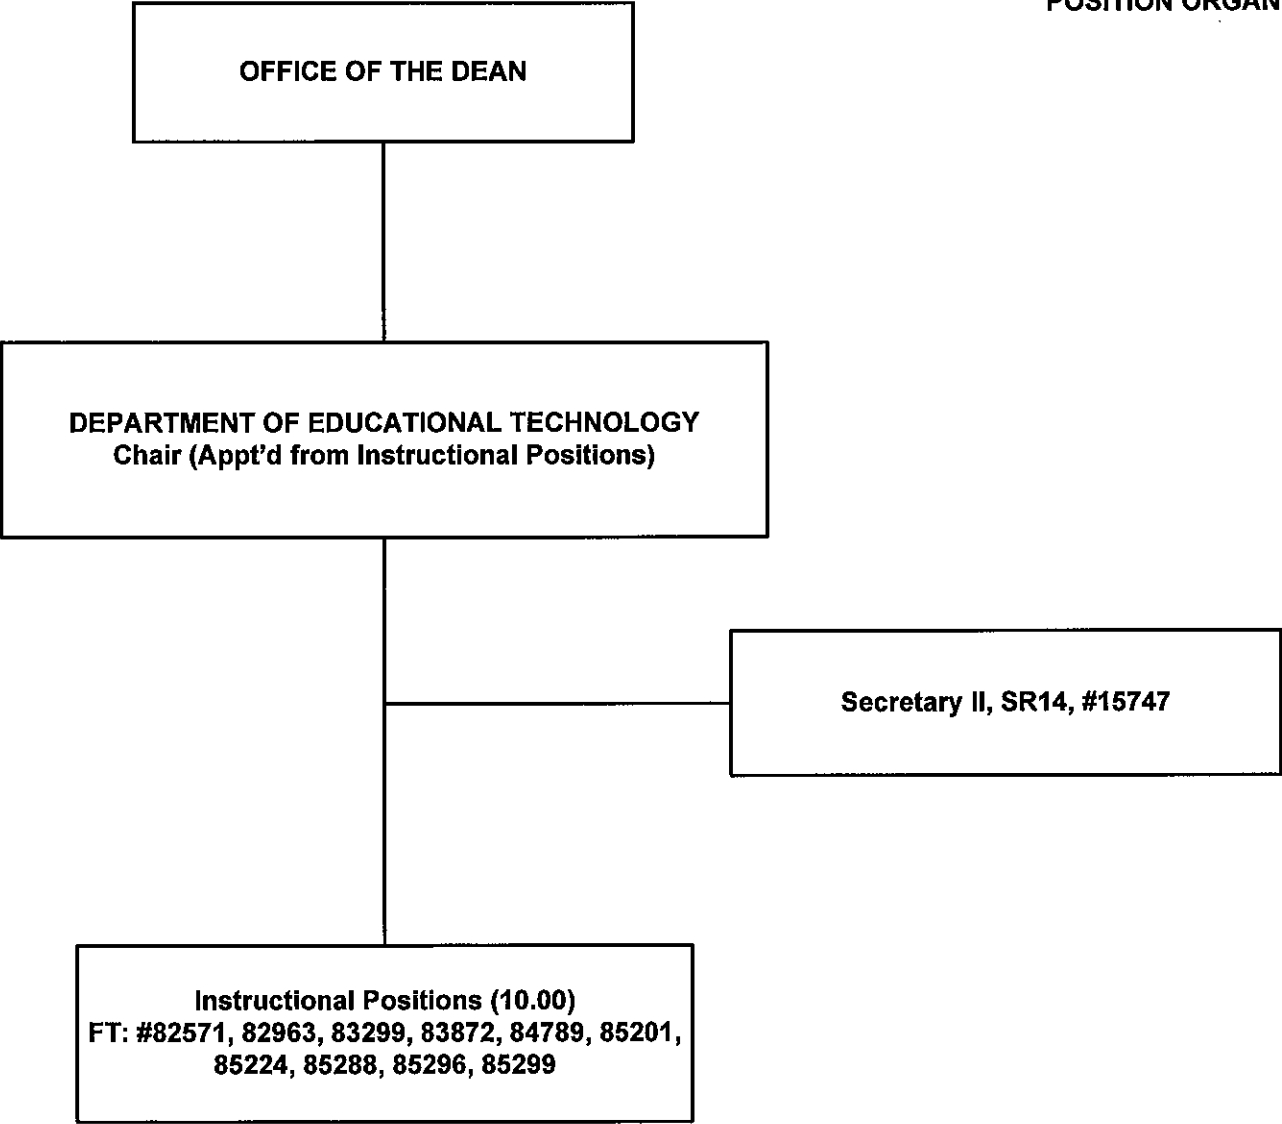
POSITION ORGAN

OFFICE OF THE DEAN

DEPARTMENT OF EDUCATIONAL TECHNOLOGY
Chair (Appt'd from Instructional Positions)

Secretary II, SR14, #15747

Instructional Positions (10.00)
FT: #82571, 82963, 83299, 83872, 84789, 85201, 85224, 85288, 85296, 85299